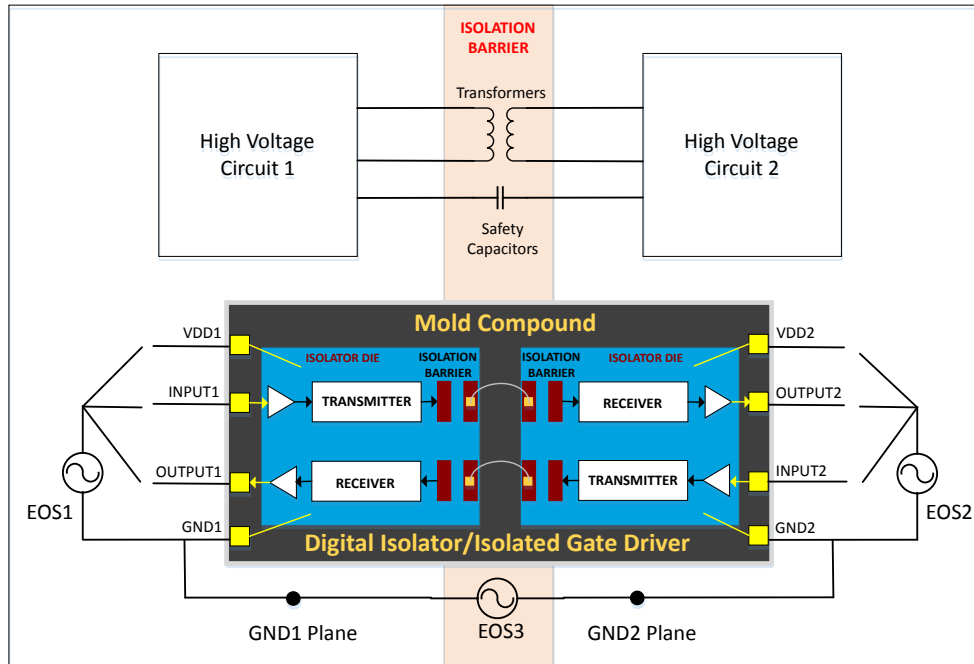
ISOLATION BARRIER

Transformers

High Voltage Circuit 1

High Voltage Circuit 2

Safety Capacitors

Mold Compound

VDD1

INPUT1

OUTPUT1

GND1

ISOLATOR DIE

ISOLATION BARRIER

TRANSMITTER

RECEIVER

ISOLATION BARRIER

ISOLATOR DIE

RECEIVER

TRANSMITTER

VDD2

OUTPUT2

INPUT2

GND2

Digital Isolator/Isolated Gate Driver

EOS1

EOS2

GND1 Plane

EOS3

GND2 Plane